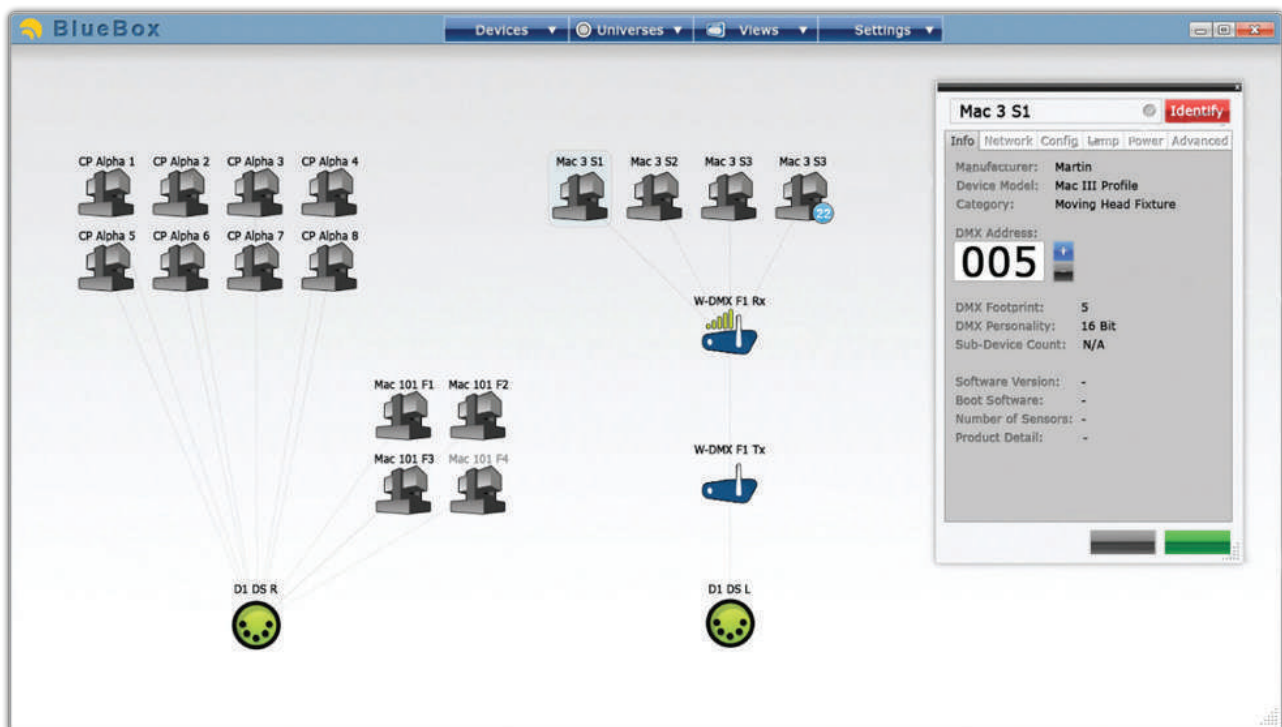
BlueBox

Devices ▼ Universes ▼ Views ▼ Settings ▼

CP Alpha 1 CP Alpha 2 CP Alpha 3 CP Alpha 4
CP Alpha 5 CP Alpha 6 CP Alpha 7 CP Alpha 8

Mac 3 S1 Mac 3 S2 Mac 3 S3 Mac 3 S3
22

W-DMX F1 Rx

Mac 101 F1 Mac 101 F2
Mac 101 F3 Mac 101 F4

W-DMX F1 Tx

D1 DS R

D1 DS L

Mac 3 S1
Identify

Info Network Config Lamp Power Advanced

Manufacturer: Martin
Device Model: Mac III Profile
Category: Moving Head Fixture

DMX Address:
005

DMX Footprint: 5
DMX Personality: 16 Bit
Sub-Device Count: N/A

Software Version: -
Boot Software: -
Number of Sensors: -
Product Detail: -